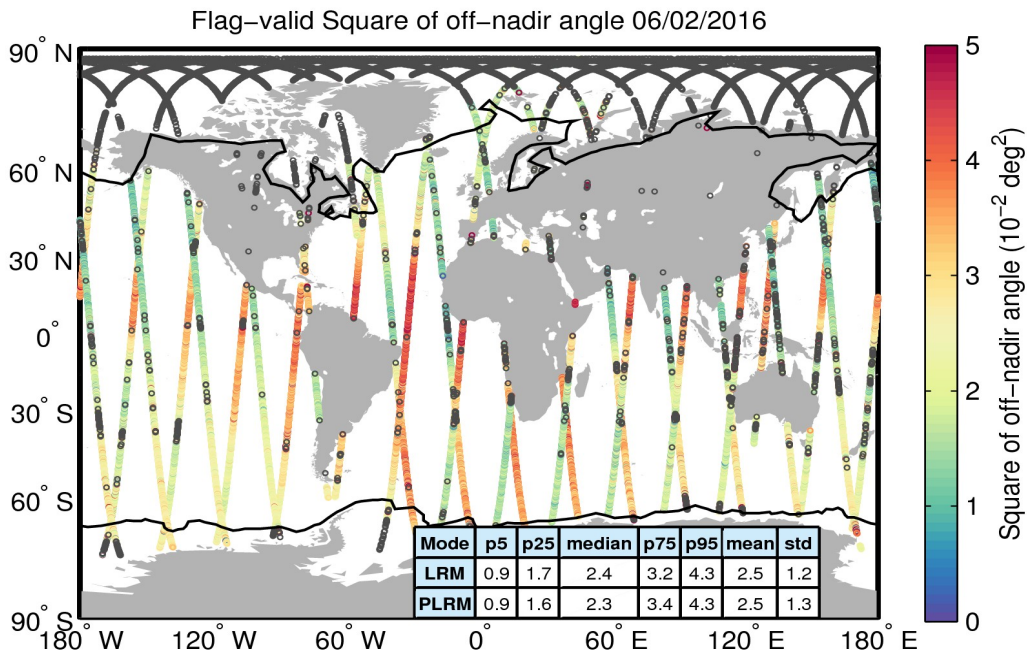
Flag−valid Square of off−nadir angle 06/02/2016

90° N
60° N
30° N
0°
30° S
60° S
90° S

180° W 120° W 60° W 0° 60° E 120° E 180° E

| Mode | p5 | p25 | median | p75 | p95 | mean | std |
|---|---|---|---|---|---|---|---|
| LRM | 0.9 | 1.7 | 2.4 | 3.2 | 4.3 | 2.5 | 1.2 |
| PLRM | 0.9 | 1.6 | 2.3 | 3.4 | 4.3 | 2.5 | 1.3 |

5
4
3
2
1
0

Square of off−nadir angle ($10^{-2}$ $deg^2$)